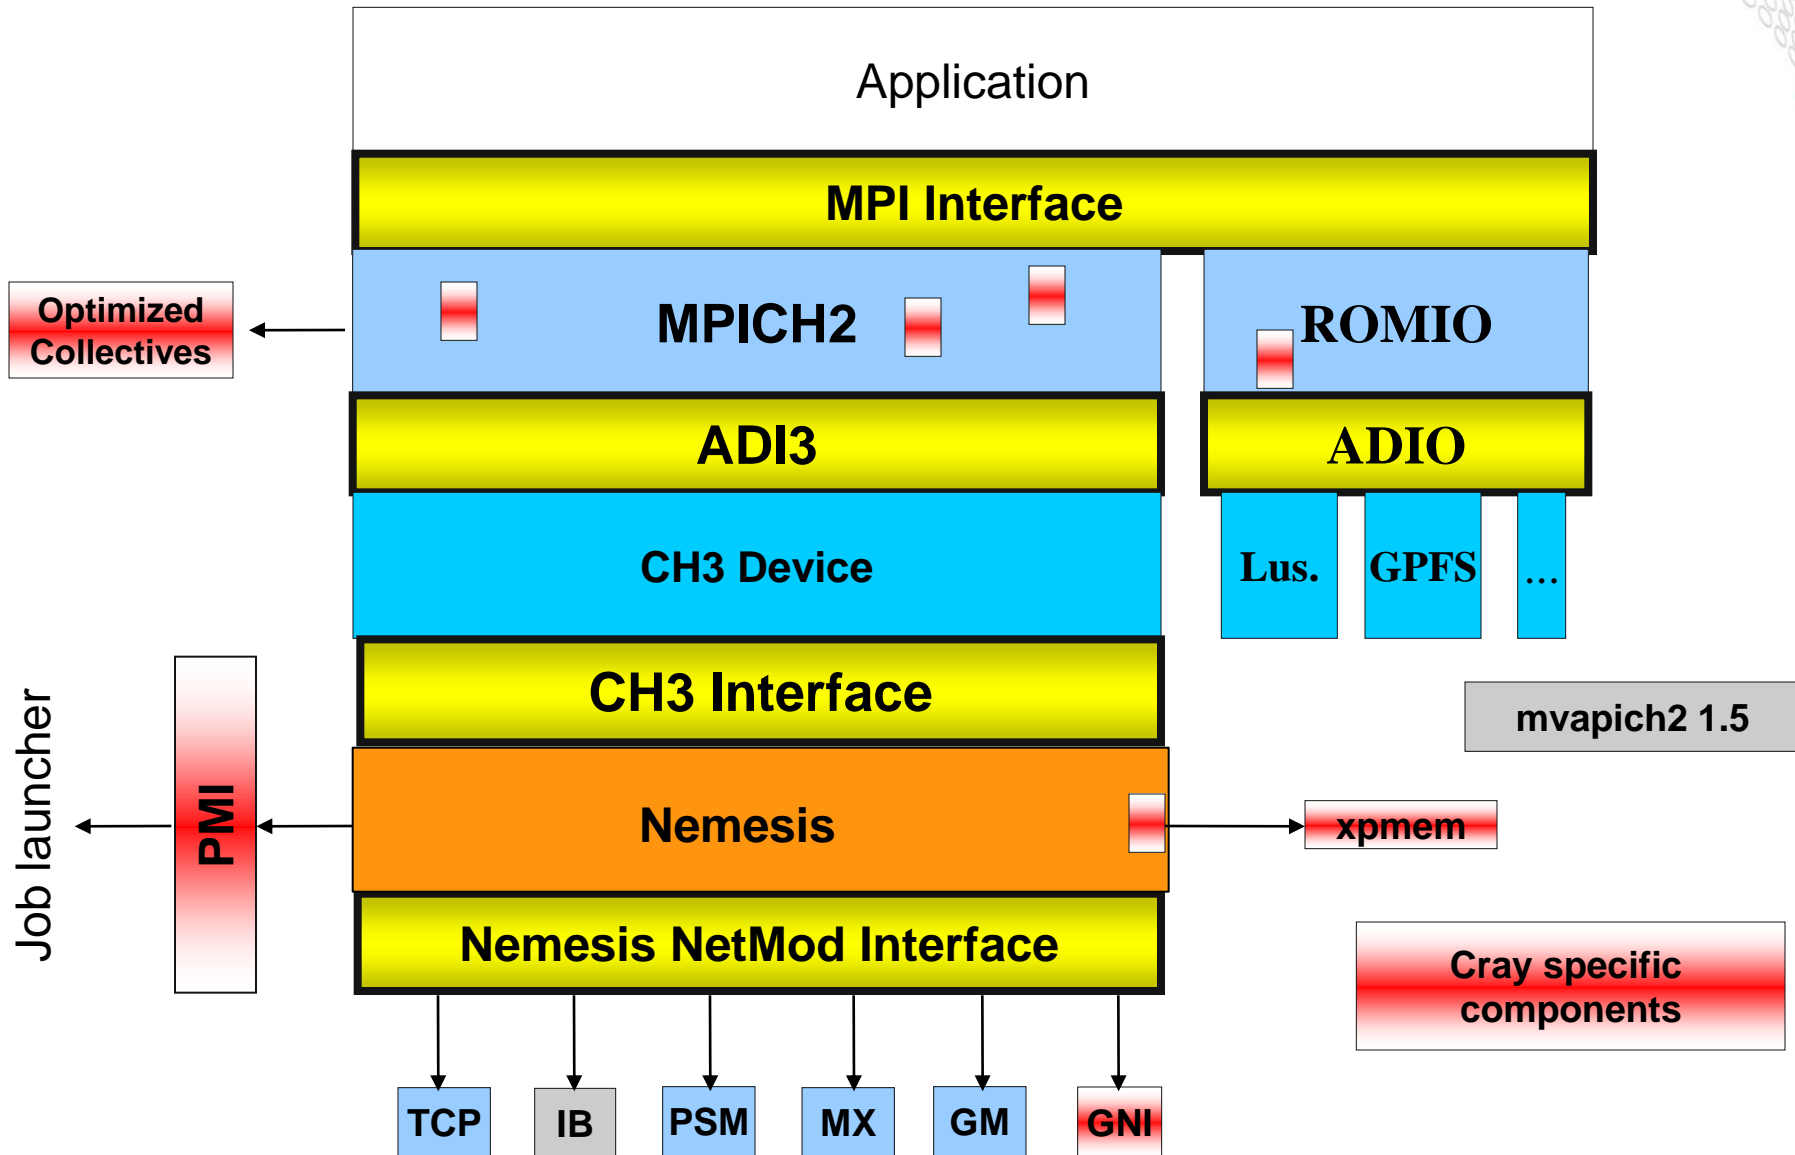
Application

MPI Interface

Optimized Collectives

MPICH2

ROMIO

ADI3

ADIO

CH3 Device

Lus.

GPFS

...

CH3 Interface

mvapich2 1.5

Job launcher

PMI

Nemesis

xpmem

Nemesis NetMod Interface

Cray specific components

TCP

IB

PSM

MX

GM

GNI